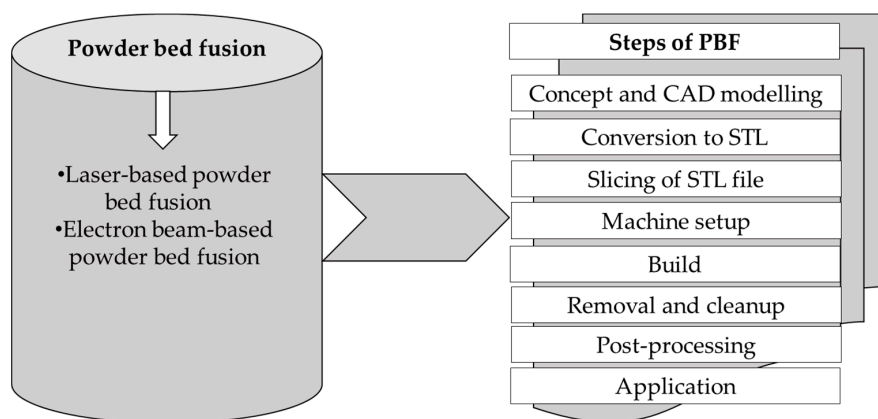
Powder bed fusion

•Laser-based powder bed fusion
•Electron beam-based powder bed fusion

Steps of PBF

Concept and CAD modelling

Conversion to STL

Slicing of STL file

Machine setup

Build

Removal and cleanup

Post-processing

Application